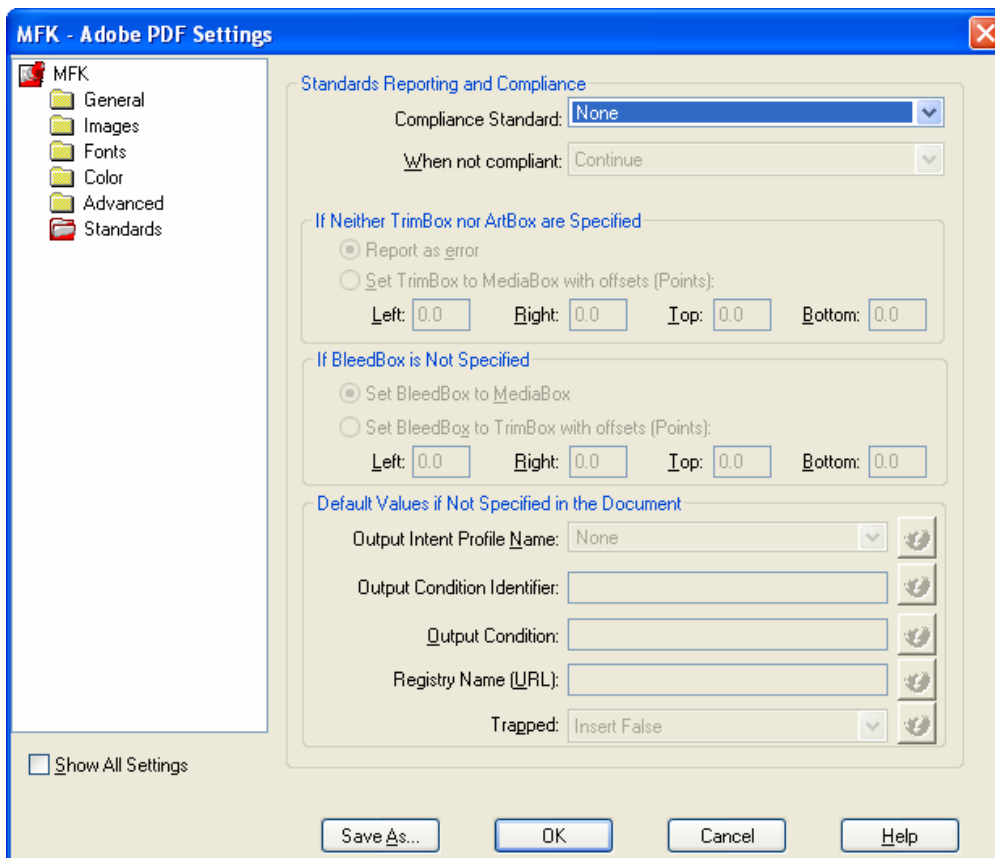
MFK - Adobe PDF Settings

MFK
General
Images
Fonts
Color
Advanced
Standards

Standards Reporting and Compliance
Compliance Standard: None
When not compliant: Continue

If Neither TrimBox nor ArtBox are Specified
Report as error
Set TrimBox to MediaBox with offsets (Points):
Left: 0.0 Right: 0.0 Top: 0.0 Bottom: 0.0

If BleedBox is Not Specified
Set BleedBox to MediaBox
Set BleedBox to TrimBox with offsets (Points):
Left: 0.0 Right: 0.0 Top: 0.0 Bottom: 0.0

Default Values if Not Specified in the Document
Output Intent Profile Name: None
Output Condition Identifier:
Output Condition:
Registry Name (URL):
Trapped: Insert False

Show All Settings

Save As... OK Cancel Help